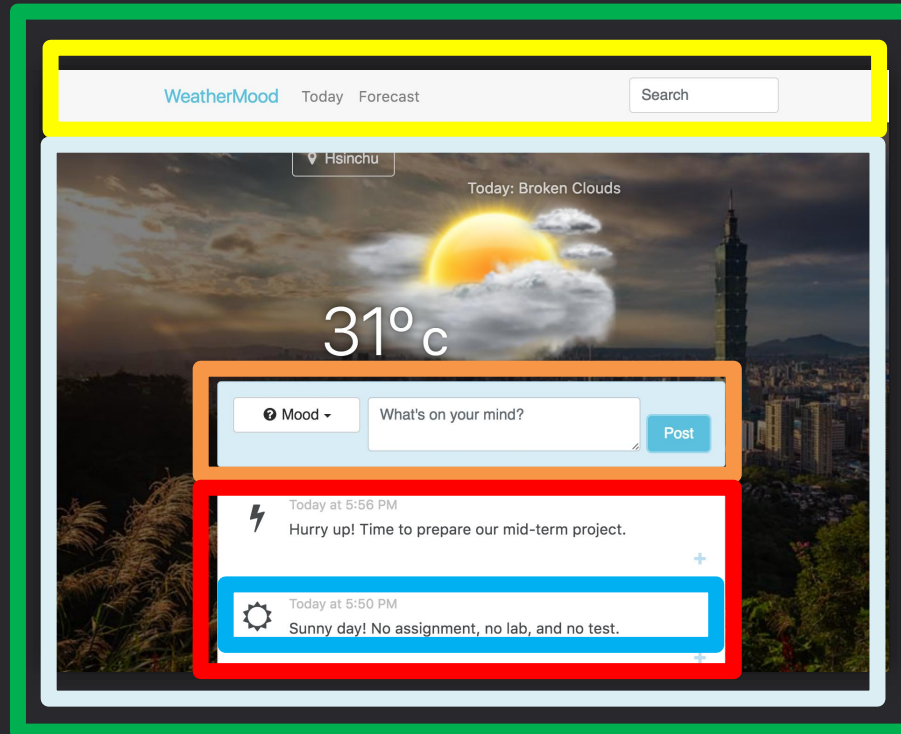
WeatherMood Today Forecast

Search

Hsinchu

Today: Broken Clouds

31°c

Mood

What's on your mind?

Post

Today at 5:56 PM

Hurry up! Time to prepare our mid-term project.

+

Today at 5:50 PM

Sunny day! No assignment, no lab, and no test.

+